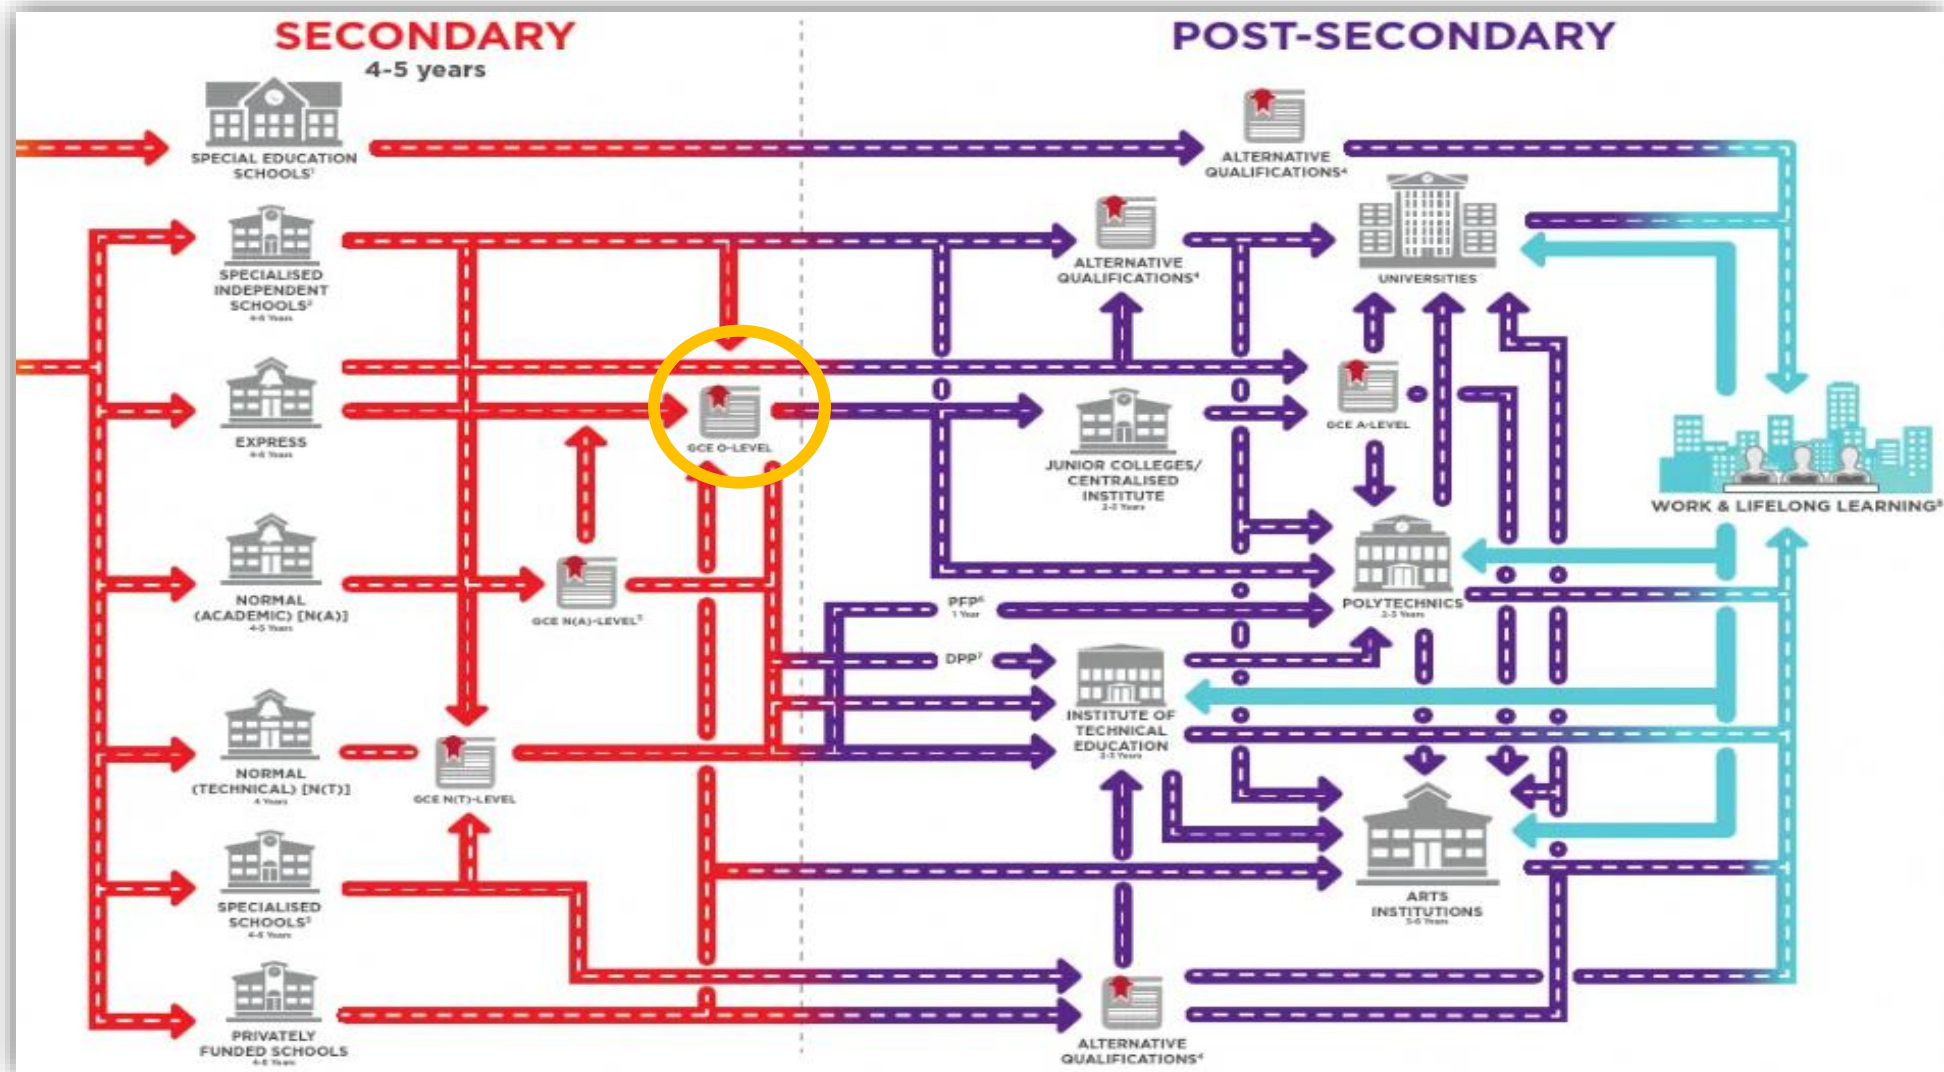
SECONDARY
4-5 years

POST-SECONDARY

SPECIAL EDUCATION SCHOOLS¹

ALTERNATIVE QUALIFICATIONS⁴

SPECIALISED INDEPENDENT SCHOOLS²
4-6 Years

ALTERNATIVE QUALIFICATIONS⁴

UNIVERSITIES

EXPRESS
4-5 Years

GCE O-LEVEL

GCE A-LEVEL

JUNIOR COLLEGES/ CENTRALISED INSTITUTE
2-3 Years

WORK & LIFELONG LEARNING⁸

NORMAL (ACADEMIC) [N(A)]
4-5 Years

GCE N(A)-LEVEL⁵

PFP⁶
1 Year

POLYTECHNICS
2-3 Years

DPP⁷

INSTITUTE OF TECHNICAL EDUCATION
2-3 Years

NORMAL (TECHNICAL) [N(T)]
4 Years

GCE N(T)-LEVEL

SPECIALISED SCHOOLS³
4-6 Years

ARTS INSTITUTIONS
3-6 Years

PRIVATELY FUNDED SCHOOLS
4-6 Years

ALTERNATIVE QUALIFICATIONS⁴